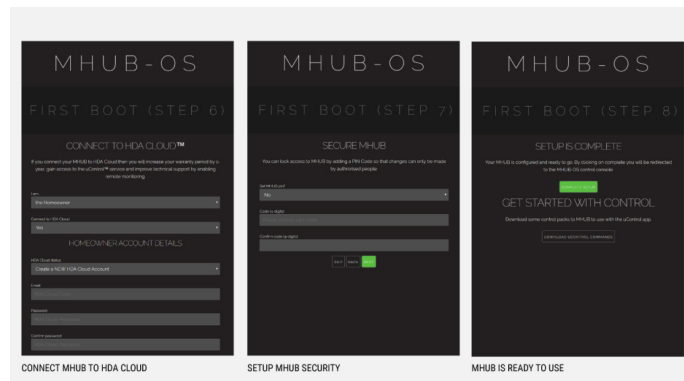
MHUB-OS

FIRST BOOT (STEP 6)

CONNECT TO HDA CLOUD™

If you connect your MHUB to HDA Cloud then you will increase your warranty period by 1 year, gain access to the uControl™ service and improve technical support by enabling remote monitoring.

I am
End Homeowner

Connect to HDA Cloud
Yes

HOMEOWNER ACCOUNT DETAILS

HDA Cloud Status
Create a NEW HDA Cloud Account

Email
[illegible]

Password
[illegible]

Confirm password
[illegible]

CONNECT MHUB TO HDA CLOUD

MHUB-OS

FIRST BOOT (STEP 7)

SECURE MHUB

You can lock access to MHUB by adding a PIN Code so that changes can only be made by authorised people.

Set MHUB pin?
Yes

Code (4 digits)
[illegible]

Confirm code (4 digits)
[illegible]

BACK SKIP NEXT

SETUP MHUB SECURITY

MHUB-OS

FIRST BOOT (STEP 8)

SETUP IS COMPLETE

Your MHUB is configured and ready to go. By clicking on complete you will be redirected to the MHUB-OS control console.

COMPLETE SETUP

GET STARTED WITH CONTROL

Download some control packs to MHUB to use with the uControl app.

DOWNLOAD IR CONTROL COMMANDS

MHUB IS READY TO USE